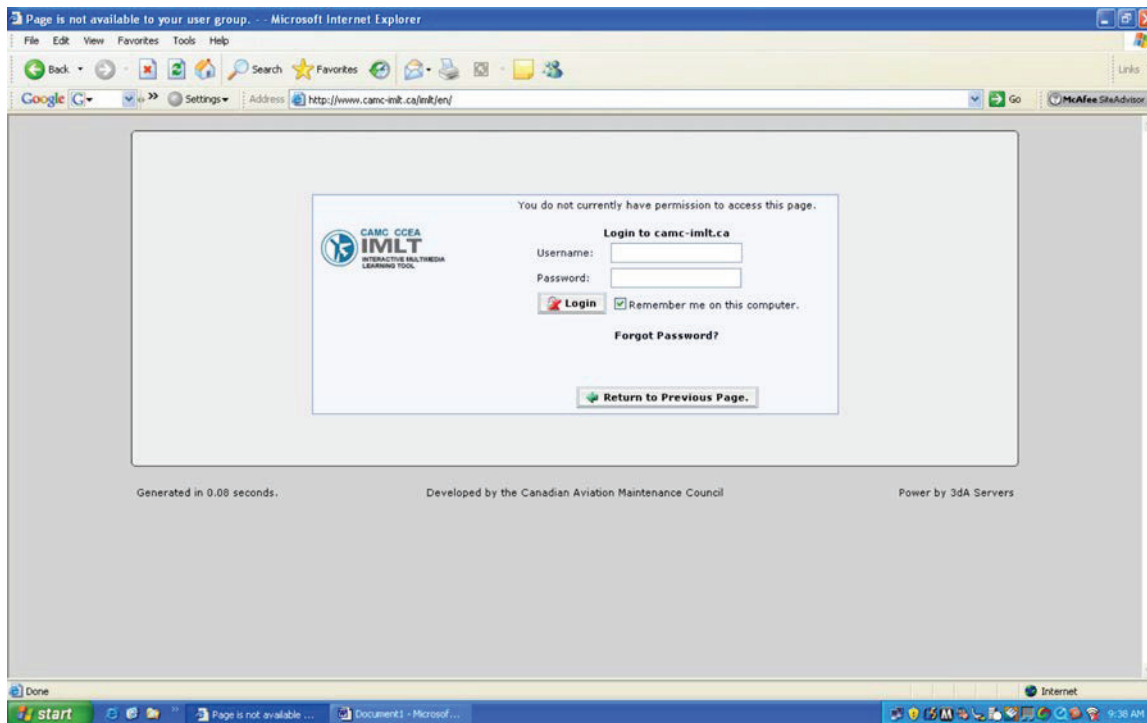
Page is not available to your user group. - - Microsoft Internet Explorer

File Edit View Favorites Tools Help

Back Search Favorites

Links

Google G Settings Address http://www.camc-imlt.ca/imlt/en/ Go McAfee SiteAdvisor

You do not currently have permission to access this page.

CAMC CCEA
IMLT
INTERACTIVE MULTIMEDIA LEARNING TOOL

Login to camc-imlt.ca

Username:

Password:

Login Remember me on this computer.

Forgot Password?

Return to Previous Page.

Generated in 0.08 seconds.

Developed by the Canadian Aviation Maintenance Council

Power by 3dA Servers

Done

Internet

start Page is not available ... Document1 - Microsof... 9:38 AM